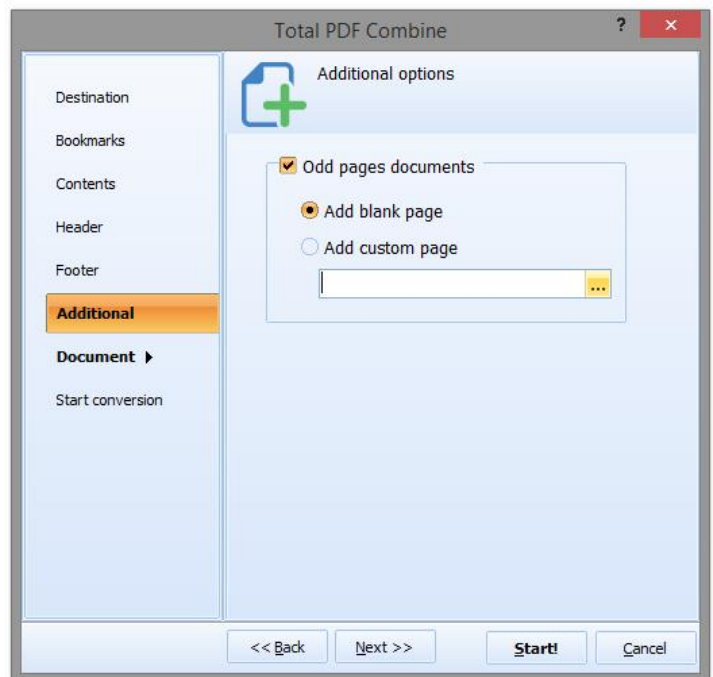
Total PDF Combine

?

×

Destination

Bookmarks

Contents

Header

Footer

Additional

Document ▸

Start conversion

Additional options

Odd pages documents

Add blank page

Add custom page

...

<< Back

Next >>

Start!

Cancel